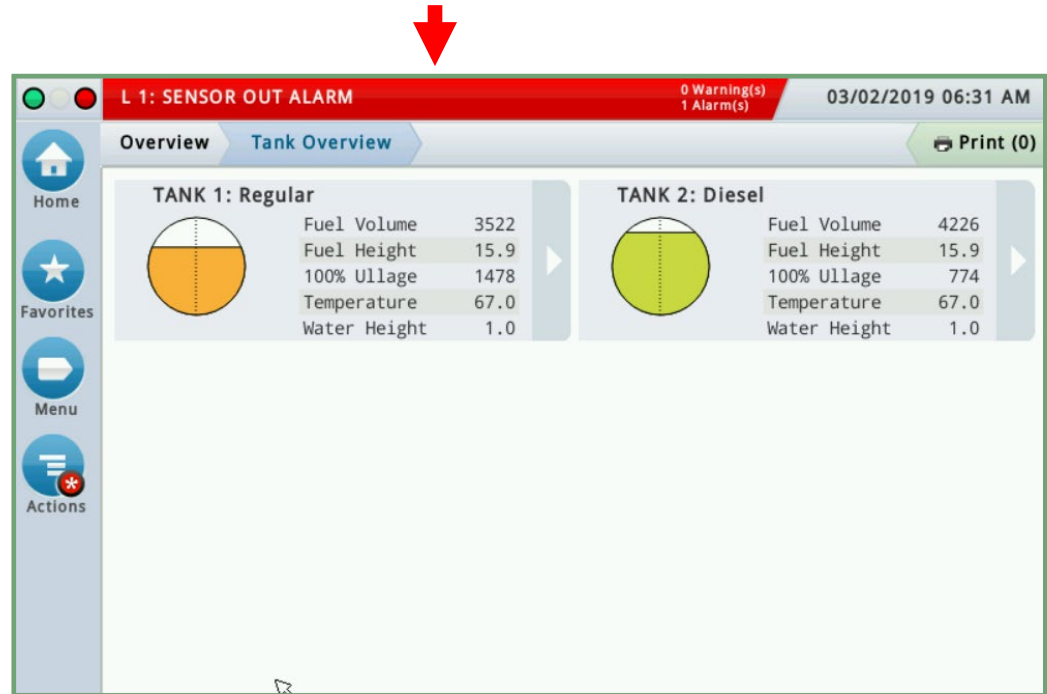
L 1: SENSOR OUT ALARM

0 Warning(s)
1 Alarm(s)

03/02/2019 06:31 AM

Home

Favorites

Menu

Actions

Overview

Tank Overview

Print (0)

TANK 1: Regular

| | |
|---|---|
| Fuel Volume | 3522 |
| Fuel Height | 15.9 |
| 100% Ullage | 1478 |
| Temperature | 67.0 |
| Water Height | 1.0 |

TANK 2: Diesel

| | |
|---|---|
| Fuel Volume | 4226 |
| Fuel Height | 15.9 |
| 100% Ullage | 774 |
| Temperature | 67.0 |
| Water Height | 1.0 |